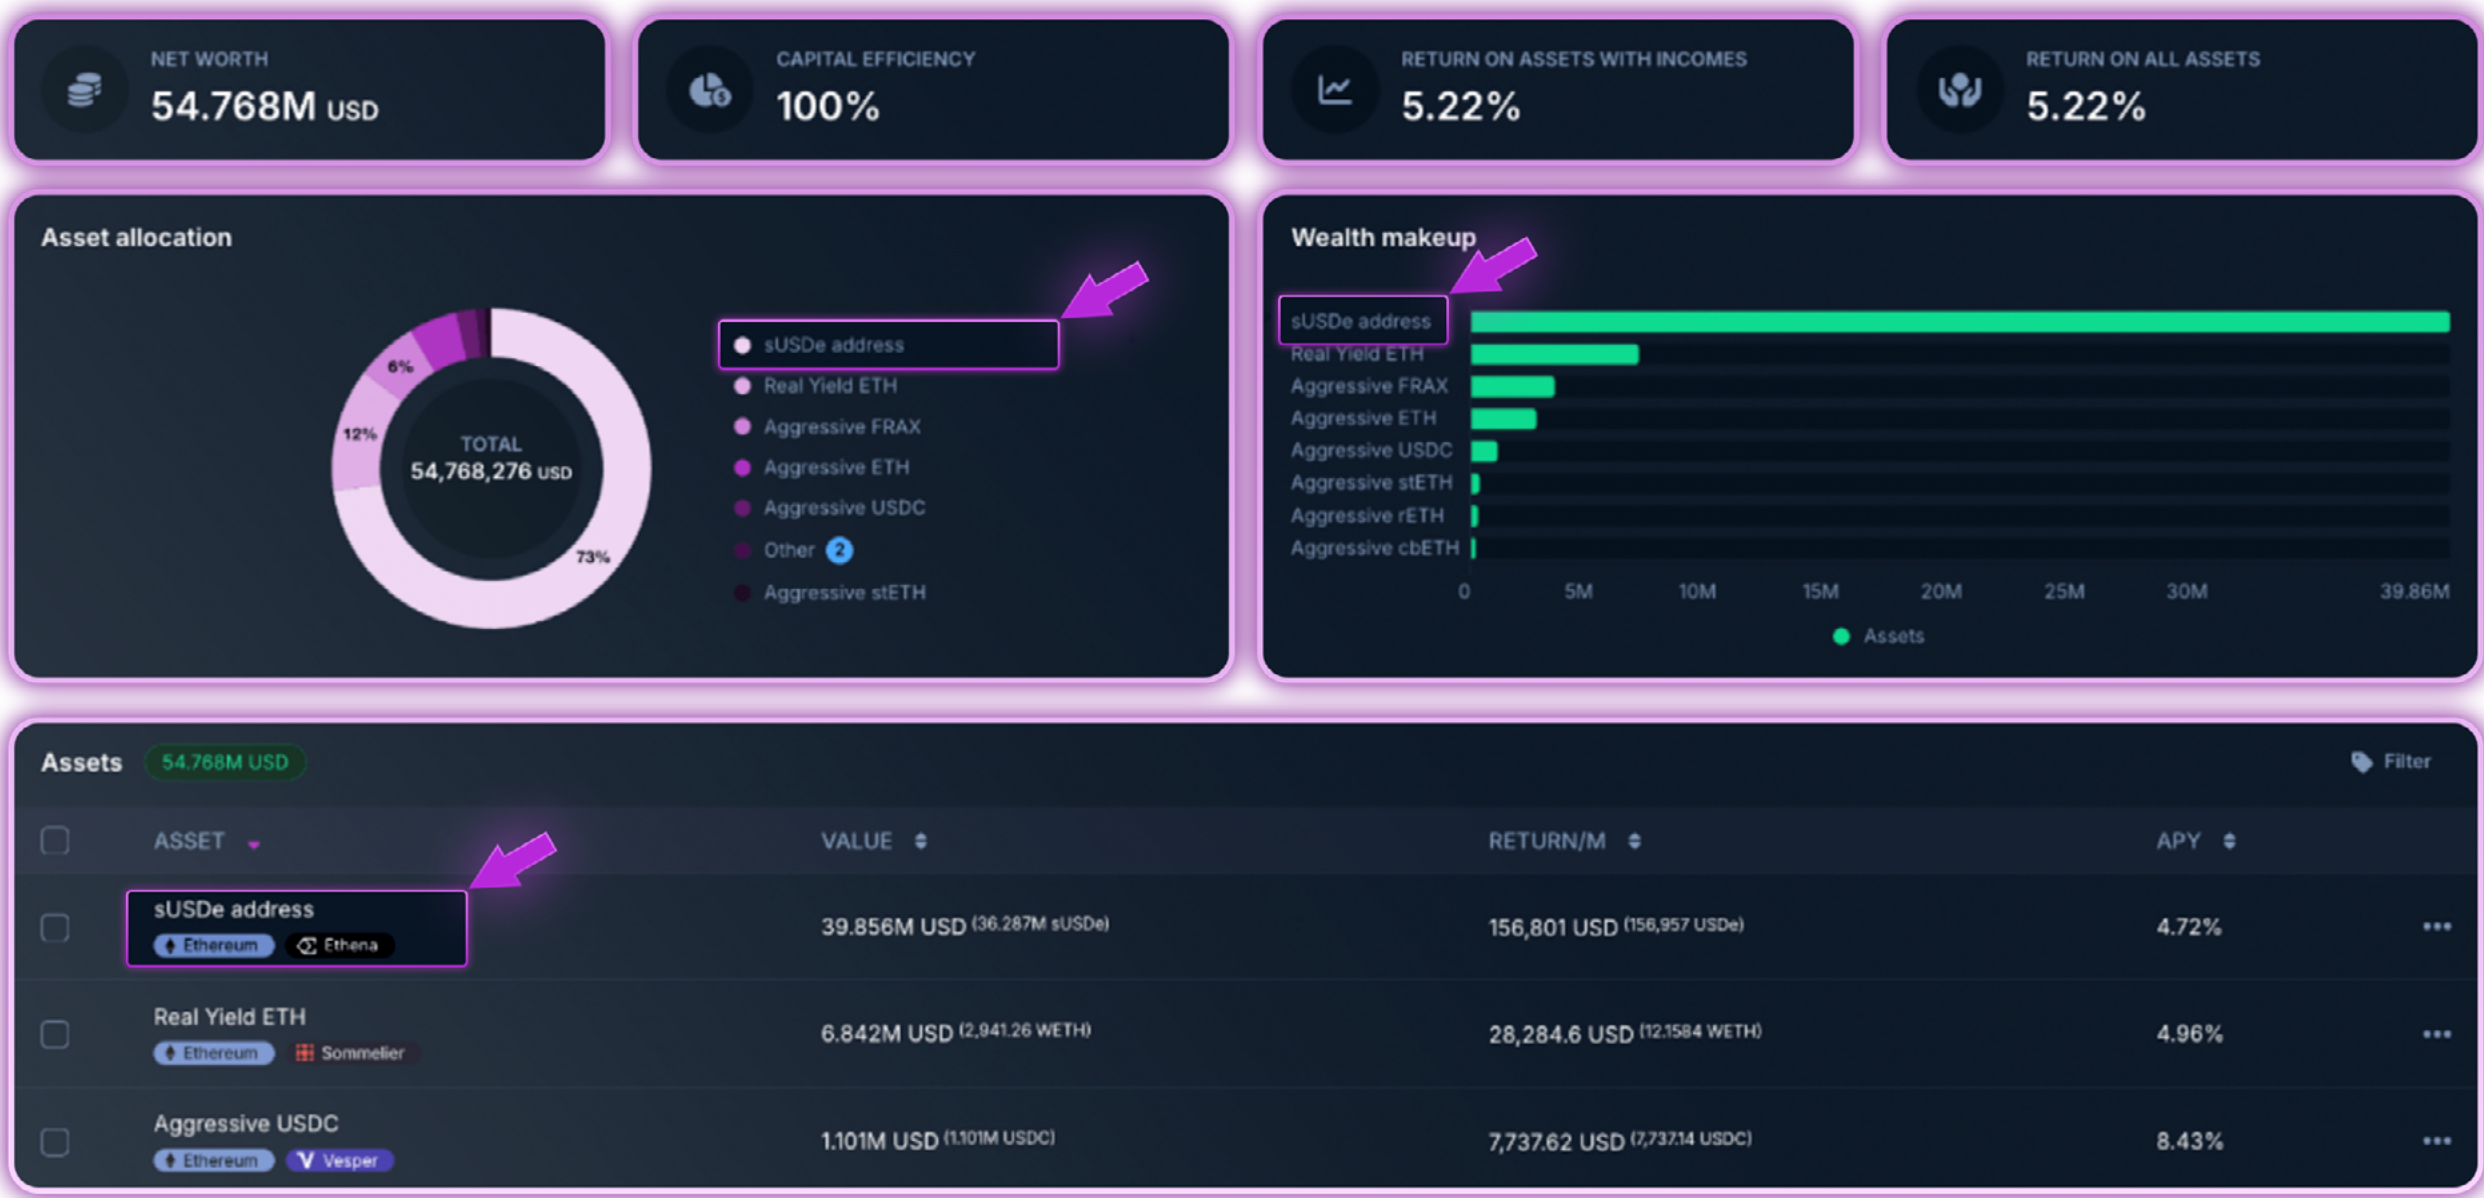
NET WORTH
54.768M USD

CAPITAL EFFICIENCY
100%

RETURN ON ASSETS WITH INCOMES
5.22%

RETURN ON ALL ASSETS
5.22%

Asset allocation

6%
12%
TOTAL
54,768,276 USD
73%

sUSDe address
Real Yield ETH
Aggressive FRAX
Aggressive ETH
Aggressive USDC
Other 2
Aggressive stETH

Wealth makeup

sUSDe address
Real Yield ETH
Aggressive FRAX
Aggressive ETH
Aggressive USDC
Aggressive stETH
Aggressive rETH
Aggressive cbETH

0 5M 10M 15M 20M 25M 30M 39.86M

Assets

Assets 54.768M USD

Filter

| | ASSET | VALUE | RETURN/M | APY | |
|---|---|---|---|---|---|
| | sUSDe address Ethereum Ethena | 39.856M USD (36.287M sUSDe) | 156,801 USD (156,957 USDe) | 4.72% | ••• |
| | Real Yield ETH Ethereum Sommelier | 6.842M USD (2,941.26 WETH) | 28,284.6 USD (12.1584 WETH) | 4.96% | ••• |
| | Aggressive USDC Ethereum Vesper | 1.101M USD (1.101M USDC) | 7,737.62 USD (7,737.14 USDC) | 8.43% | ••• |